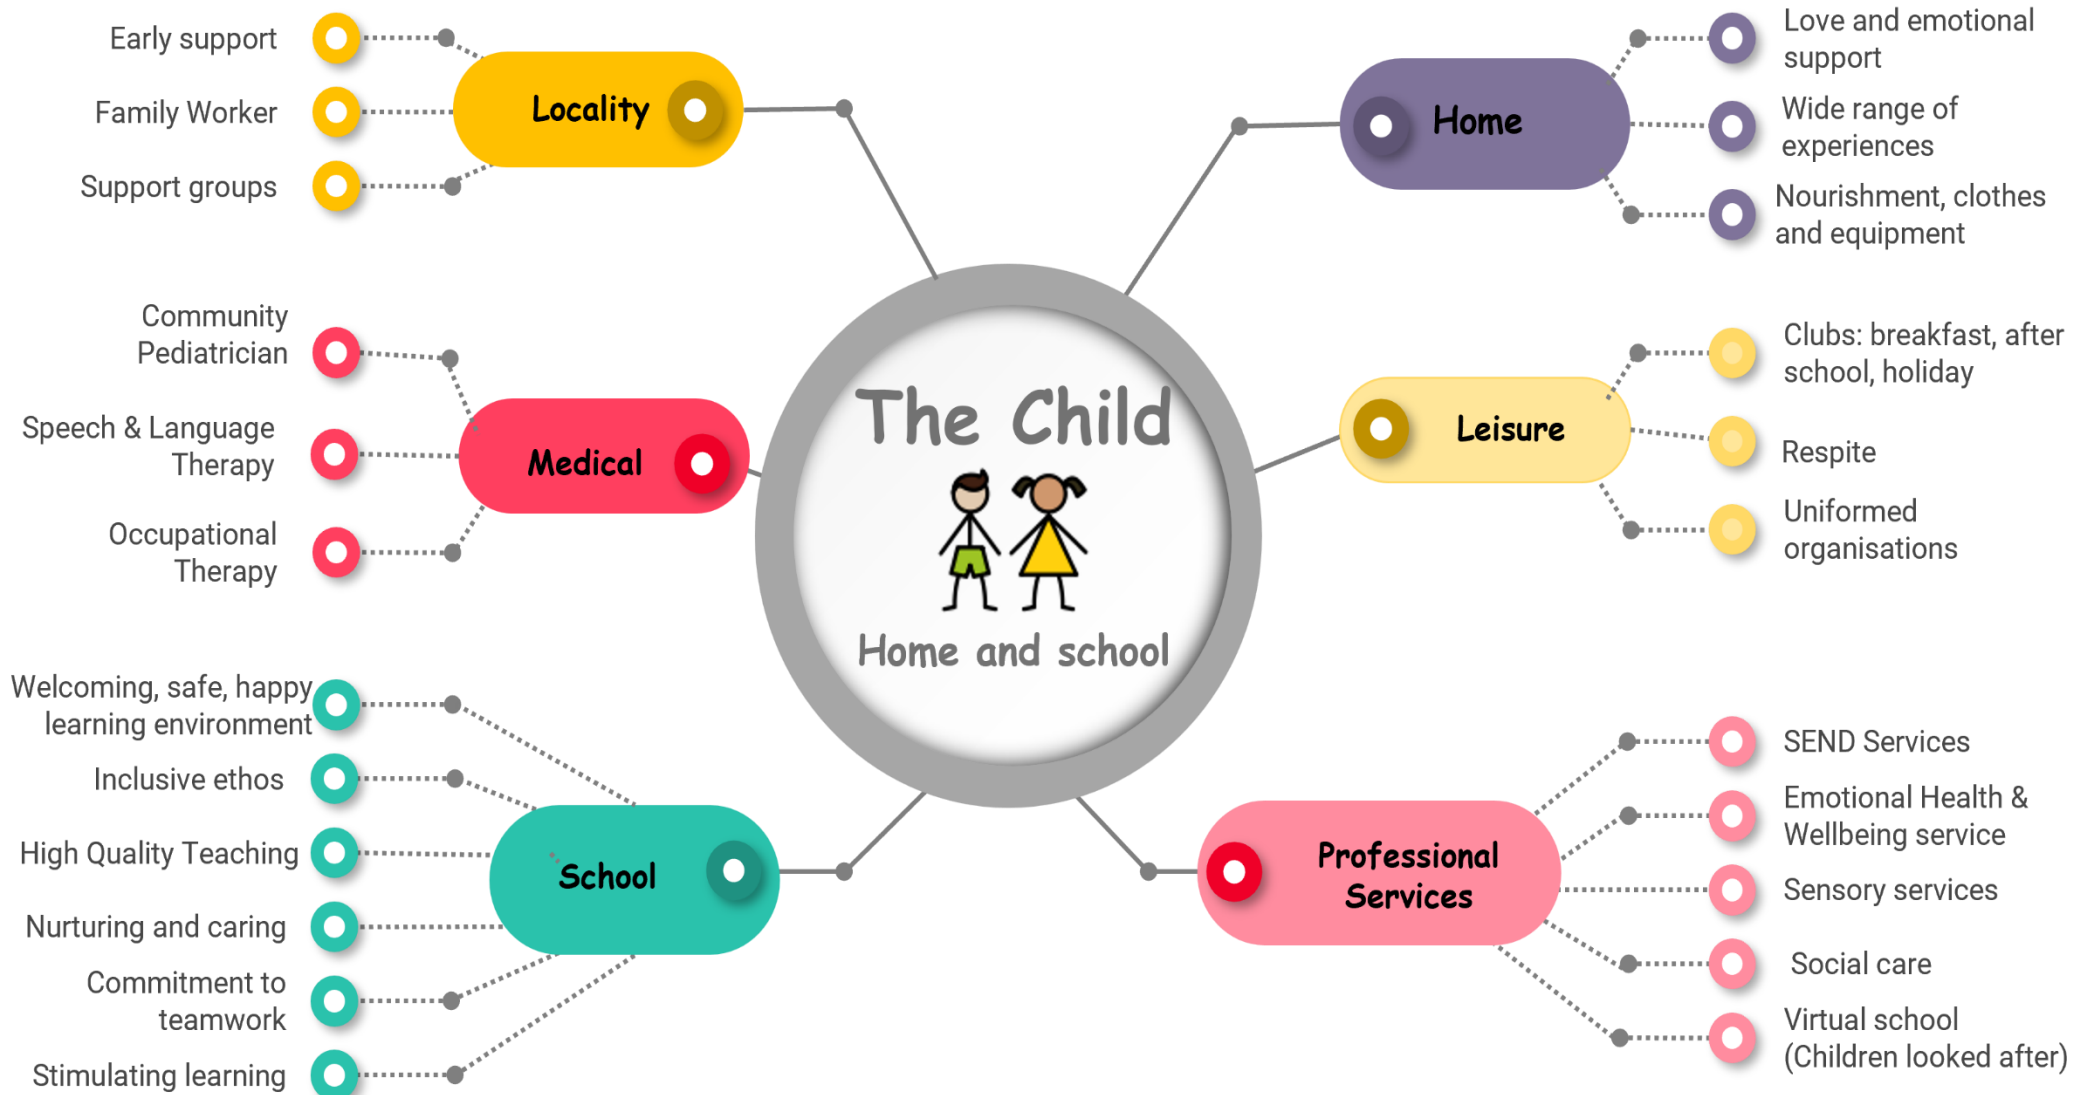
The Child

Home and school

Locality

Early support

Family Worker

Support groups

Home

Love and emotional support

Wide range of experiences

Nourishment, clothes and equipment

Medical

Community Pediatrician

Speech & Language Therapy

Occupational Therapy

Leisure

Clubs: breakfast, after school, holiday

Respite

Uniformed organisations

School

Welcoming, safe, happy learning environment

Inclusive ethos

High Quality Teaching

Nurturing and caring

Commitment to teamwork

Stimulating learning

Professional Services

SEND Services

Emotional Health & Wellbeing service

Sensory services

Social care

Virtual school (Children looked after)